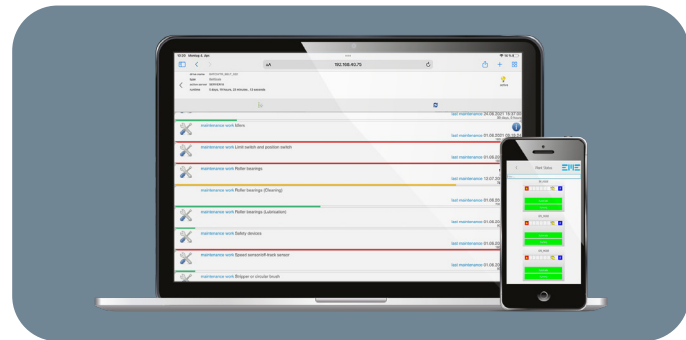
10:20 Montag 6. Sep.

aA

192.168.40.75

maintenance work filters

last maintenance 01.08.2021

maintenance work Limit switch and position switch

last maintenance 01.08.2021

maintenance work Roller bearings

last maintenance 12.07.2021

maintenance work Roller bearings (Cleaning)

last maintenance 01.08.2021

maintenance work Roller bearings (Lubrication)

last maintenance 01.08.2021

maintenance work Safety devices

last maintenance 01.08.2021

maintenance work Speed sensor/off-track switch

last maintenance 01.08.2021

maintenance work Stripper or circular brush

Filter Menu

EME